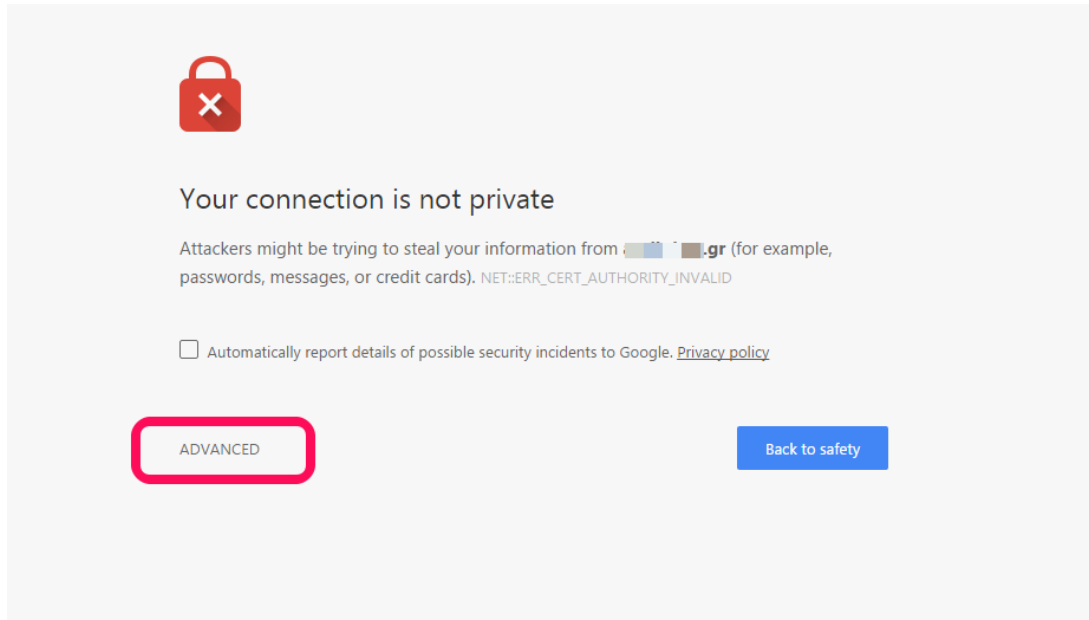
Your connection is not private

Attackers might be trying to steal your information from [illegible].gr (for example, passwords, messages, or credit cards). NET::ERR_CERT_AUTHORITY_INVALID

Automatically report details of possible security incidents to Google. Privacy policy

ADVANCED

Back to safety